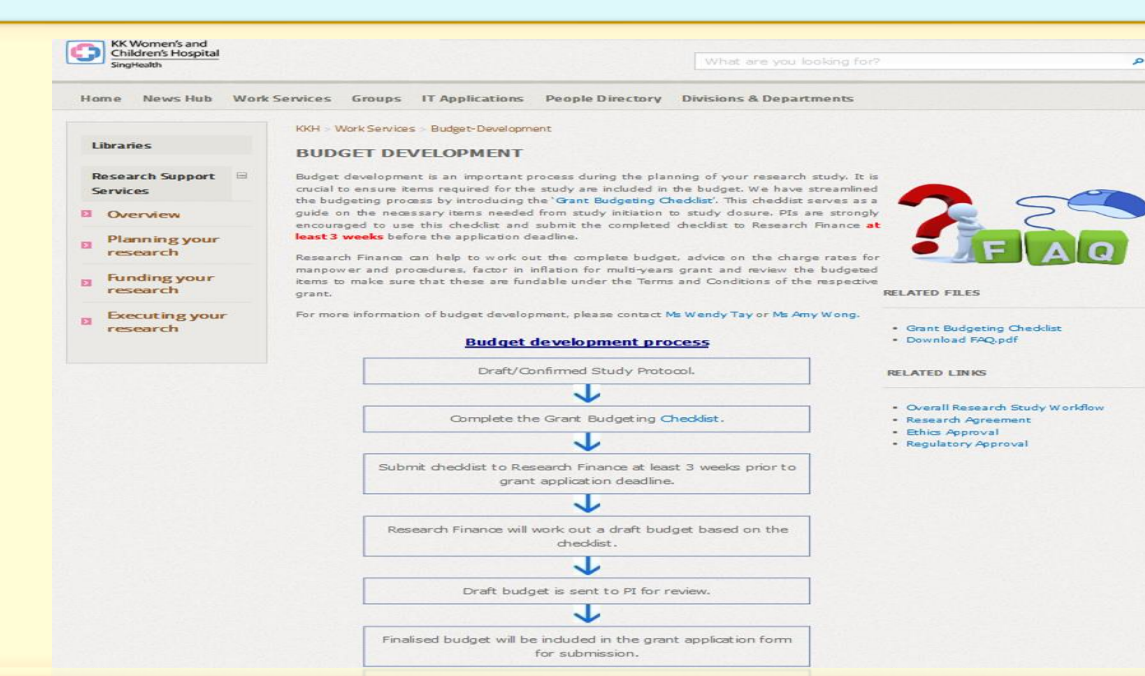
KK Women's and Children's Hospital
SingHealth

What are you looking for?

Home News Hub Work Services Groups IT Applications People Directory Divisions & Departments

Libraries

Research Support Services

Overview

Planning your research

Funding your research

Executing your research

KKH > Work Services > Budget-Development

BUDGET DEVELOPMENT

Budget development is an important process during the planning of your research study. It is crucial to ensure items required for the study are included in the budget. We have streamlined the budgeting process by introducing the 'Grant Budgeting Checklist'. This checklist serves as a guide on the necessary items needed from study initiation to study closure. PIs are strongly encouraged to use this checklist and submit the completed checklist to Research Finance at least 3 weeks before the application deadline.

Research Finance can help to work out the complete budget, advice on the charge rates for manpower and procedures, factor in inflation for multi-years grant and review the budgeted items to make sure that these are fundable under the Terms and Conditions of the respective grant.

For more information of budget development, please contact Ms Wendy Tay or Ms Amy Wong.

Budget development process

Draft/Confirmed Study Protocol.

Complete the Grant Budgeting Checklist.

Submit checklist to Research Finance at least 3 weeks prior to grant application deadline.

Research Finance will work out a draft budget based on the checklist.

Draft budget is sent to PI for review.

Finalised budget will be included in the grant application form for submission.

FAQ

RELATED FILES

- Grant Budgeting Checklist
- Download FAQ.pdf

RELATED LINKS

- Overall Research Study Workflow
- Research Agreement
- Ethics Approval
- Regulatory Approval